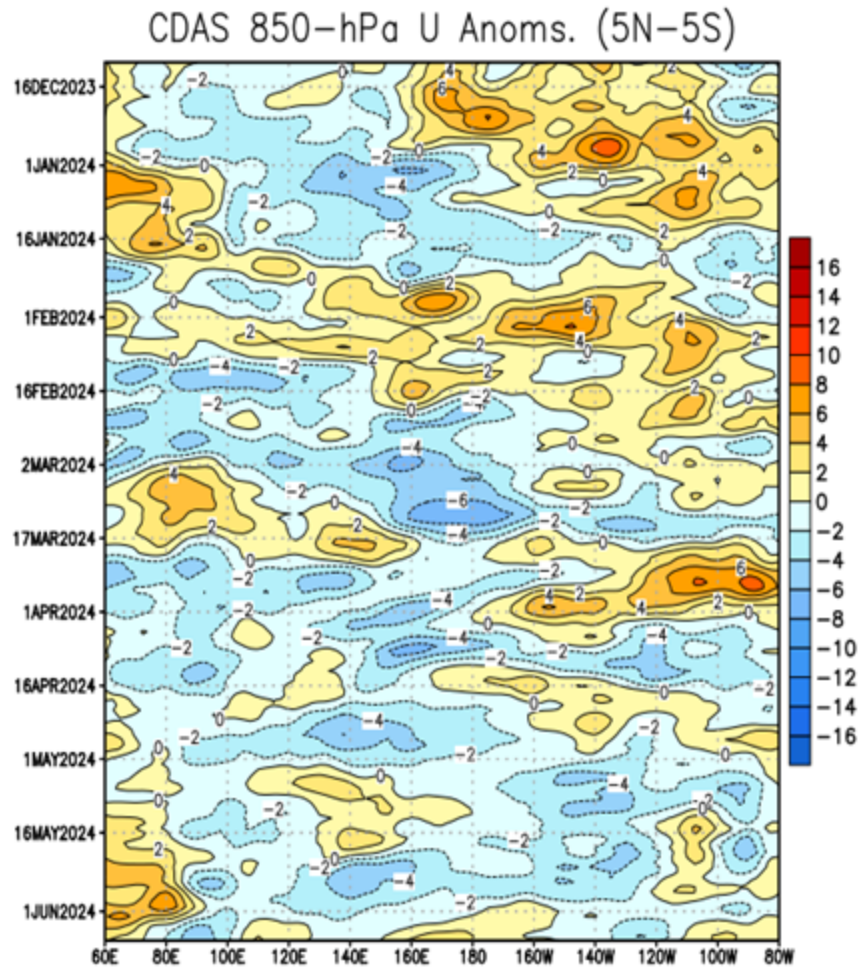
CDAS 850-hPa U Anoms. (5N-5S)

16DEC2023
1JAN2024
16JAN2024
1FEB2024
16FEB2024
2MAR2024
17MAR2024
1APR2024
16APR2024
1MAY2024
16MAY2024
1JUN2024

60E 80E 100E 120E 140E 160E 180 160W 140W 120W 100W 80W

16
14
12
10
8
6
4
2
0
-2
-4
-6
-8
-10
-12
-14
-16

-2 0 4 6 4 -2 -2 0 -4 -2 2 4 0 4 -2 4 2 0 -2 -2 2 0 2 2 -2 0 6 4 0 2 4 -2 -4 -2 2 -2 2 2 2 -2 2 -2 0 -2 -4 0 0 4 2 -6 0 2 -2 -2 -4 2 0 0 -2 -2 4 2 6 -2 -4 4 2 -2 -2 -4 0 -2 -4 -2 -2 0 -2 -4 -2 0 0 -2 -2 -4 -2 -2 -2 -2 -4 -2